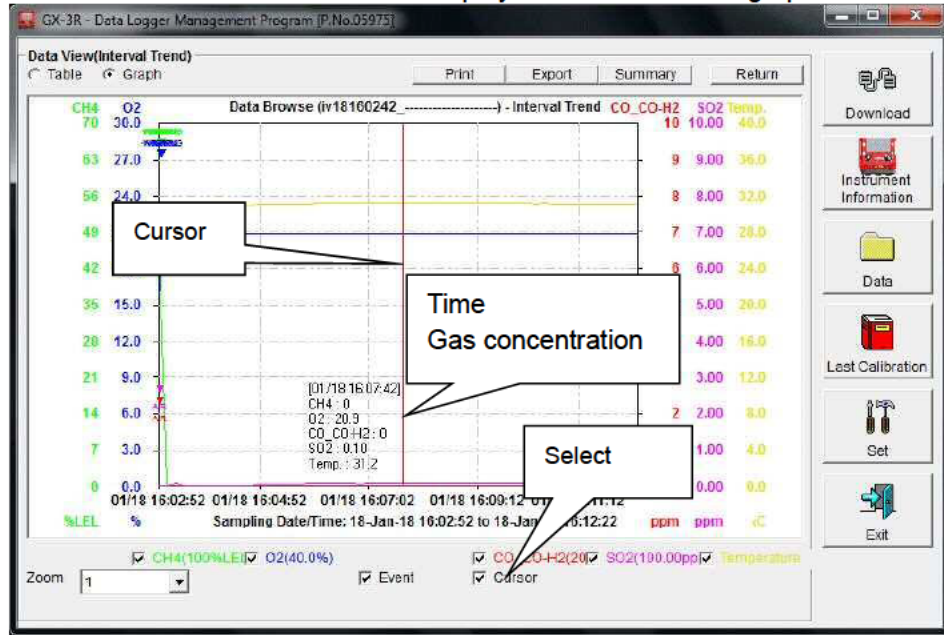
GX-3R - Data Logger Management Program [P.No.05975]

Data View(Interval Trend)
Table Graph

Print Export Summary Return

Download
Instrument Information
Data
Last Calibration
Set
Exit

CH4 O2 Data Browse (iv18160242_--------------------) - Interval Trend CO_CO-H2 SO2 Temp.

| CH4 | O2 | CO_CO-H2 | SO2 | Temp. |
|---|---|---|---|---|
| 70 | 30.0 | 10 | 10.00 | 40.0 |
| 63 | 27.0 | 9 | 9.00 | 36.0 |
| 56 | 24.0 | 8 | 8.00 | 32.0 |
| 49 | | 7 | 7.00 | 28.0 |
| 42 | | 6 | 6.00 | 24.0 |
| 35 | 15.0 | | 5.00 | 20.0 |
| 28 | 12.0 | | 4.00 | 16.0 |
| 21 | 9.0 | | 3.00 | 12.0 |
| 14 | 6.0 | 2 | 2.00 | 8.0 |
| 7 | 3.0 | | 1.00 | 4.0 |
| 0 | 0.0 | | 0.00 | 0.0 |

Cursor

Time
Gas concentration

[01/18 16:07:42]
CH4 : 0
O2 : 20.9
CO_CO-H2 : 0
SO2 : 0.10
Temp. : 31.2

Select

01/18 16:02:52 01/18 16:04:52 01/18 16:07:02 01/18 16:09:12 01/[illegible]1:12

%LEL % Sampling Date/Time: 18-Jan-18 16:02:52 to 18-Jan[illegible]16:12:22 ppm ppm ℃

CH4(100%LEL) O2(40.0%) CO_CO-H2(20 SO2(100.00pp Temperature

Zoom 1 Event Cursor